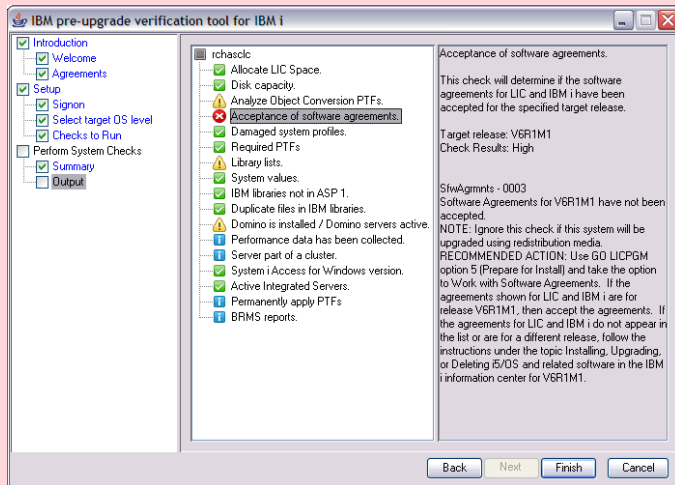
IBM pre-upgrade verification tool for IBM i

Introduction
Welcome
Agreements
Setup
Signon
Select target OS level
Checks to Run
Perform System Checks
Summary
Output

rchasclc
Allocate LIC Space.
Disk capacity.
Analyze Object Conversion PTFs.
Acceptance of software agreements.
Damaged system profiles.
Required PTFs
Library lists.
System values.
IBM libraries not in ASP 1.
Duplicate files in IBM libraries.
Domino is installed / Domino servers active.
Performance data has been collected.
Server part of a cluster.
System i Access for Windows version.
Active Integrated Servers.
Permanently apply PTFs
BRMS reports.

Acceptance of software agreements.

This check will determine if the software agreements for LIC and IBM i have been accepted for the specified target release.

Target release: V6R1M1
Check Results: High

SfwAgrmnts - 0003
Software Agreements for V6R1M1 have not been accepted.
NOTE: Ignore this check if this system will be upgraded using redistribution media.
RECOMMENDED ACTION: Use GO LICPGM option 5 (Prepare for Install) and take the option to Work with Software Agreements. If the agreements shown for LIC and IBM i are for release V6R1M1, then accept the agreements. If the agreements for LIC and IBM i do not appear in the list or are for a different release, follow the instructions under the topic Installing, Upgrading, or Deleting i5/OS and related software in the IBM i information center for V6R1M1.

Back
Next
Finish
Cancel